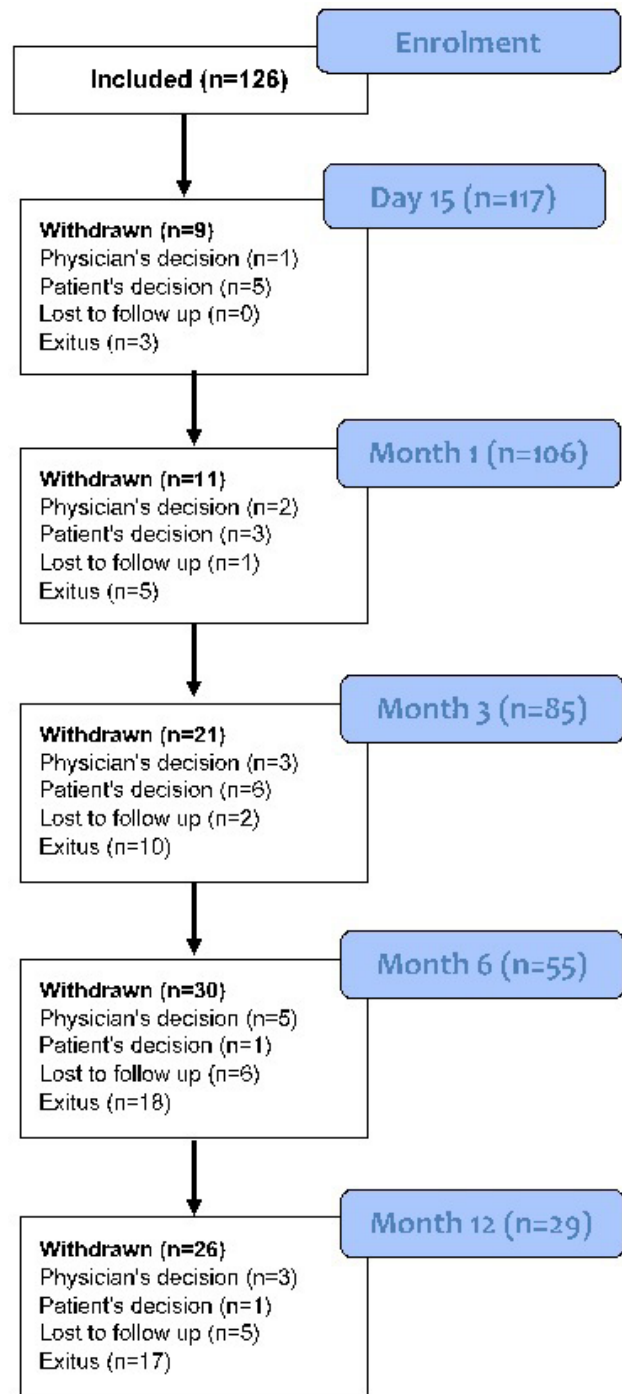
Enrolment

Included (n=126)

Day 15 (n=117)

Withdrawn (n=9)
Physician's decision (n=1)
Patient's decision (n=5)
Lost to follow up (n=0)
Exitus (n=3)

Month 1 (n=106)

Withdrawn (n=11)
Physician's decision (n=2)
Patient's decision (n=3)
Lost to follow up (n=1)
Exitus (n=5)

Month 3 (n=85)

Withdrawn (n=21)
Physician's decision (n=3)
Patient's decision (n=6)
Lost to follow up (n=2)
Exitus (n=10)

Month 6 (n=55)

Withdrawn (n=30)
Physician's decision (n=5)
Patient's decision (n=1)
Lost to follow up (n=6)
Exitus (n=18)

Month 12 (n=29)

Withdrawn (n=26)
Physician's decision (n=3)
Patient's decision (n=1)
Lost to follow up (n=5)
Exitus (n=17)